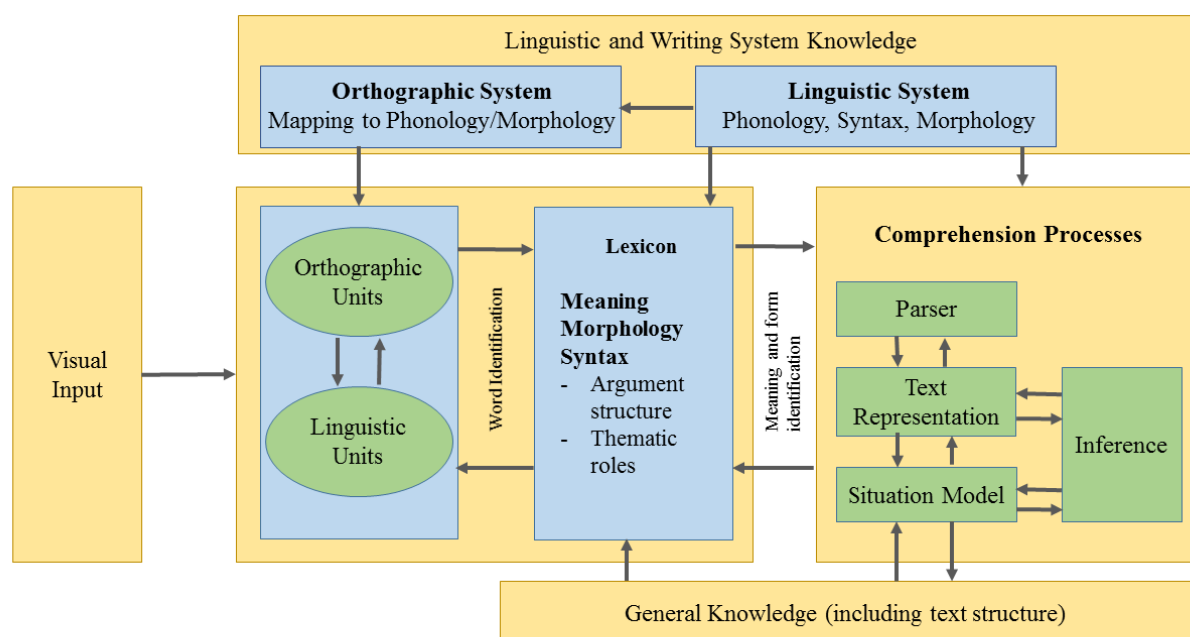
Linguistic and Writing System Knowledge

**Orthographic System**
Mapping to Phonology/Morphology

**Linguistic System**
Phonology, Syntax, Morphology

Visual Input

Orthographic Units

Linguistic Units

Word Identification

**Lexicon**

**Meaning Morphology Syntax**
- Argument structure
- Thematic roles

Meaning and form identification

**Comprehension Processes**

Parser

Text Representation

Inference

Situation Model

General Knowledge (including text structure)